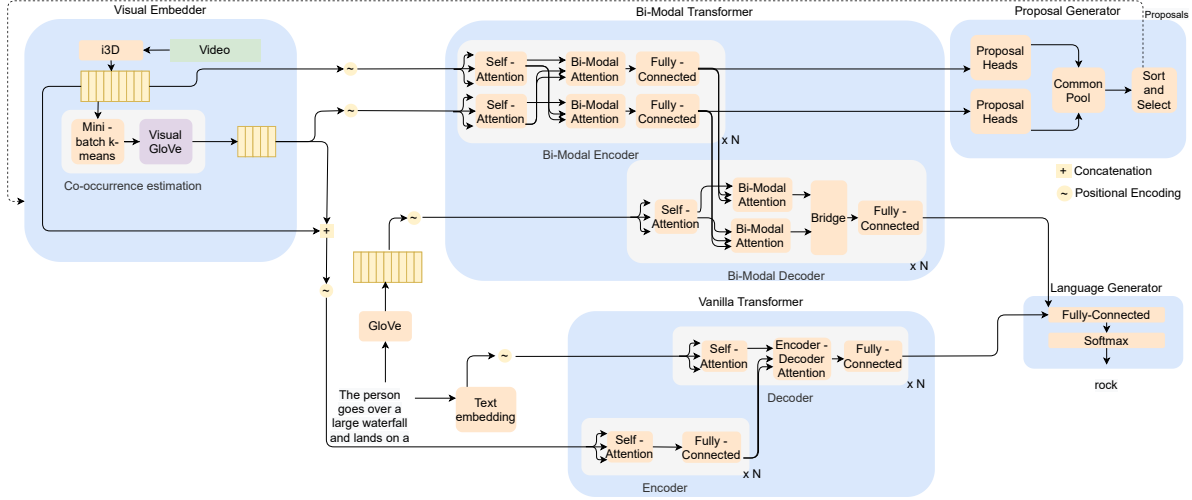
Visual Embedder

i3D

Video

Mini - batch k-means

Visual GloVe

Co-occurrence estimation

Bi-Modal Transformer

Self - Attention

Bi-Modal Attention

Fully - Connected

Self - Attention

Bi-Modal Attention

Fully - Connected

x N

Bi-Modal Encoder

Self - Attention

Bi-Modal Attention

Bi-Modal Attention

Bridge

Fully - Connected

Bi-Modal Decoder

x N

Proposal Generator

Proposals

Proposal Heads

Proposal Heads

Common Pool

Sort and Select

+ Concatenation

~ Positional Encoding

+

~

~

~

~

~

GloVe

The person goes over a large waterfall and lands on a

Text embedding

Vanilla Transformer

Self - Attention

Encoder - Decoder Attention

Fully - Connected

x N

Decoder

Self - Attention

Fully - Connected

x N

Encoder

Language Generator

Fully-Connected

Softmax

rock